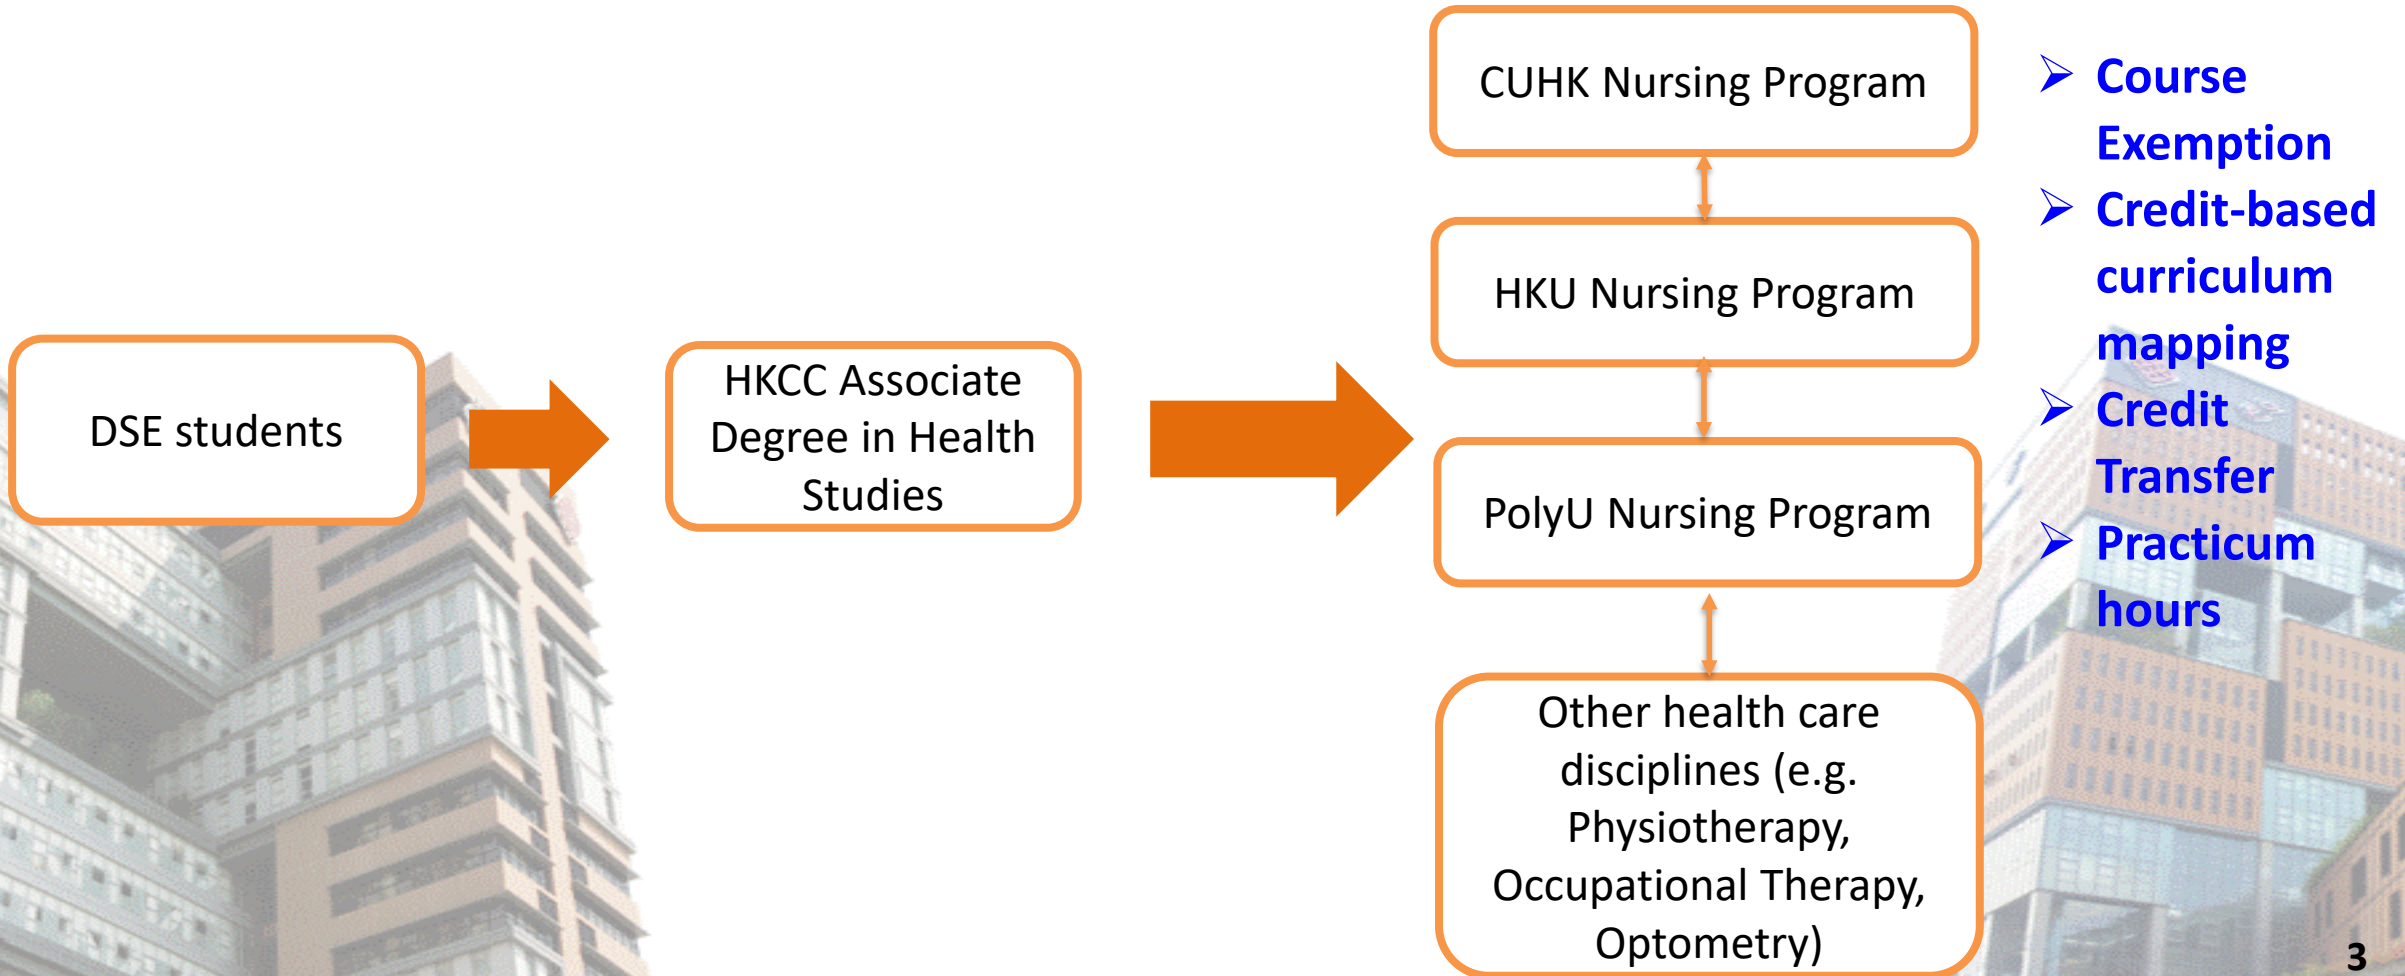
DSE students

HKCC Associate Degree in Health Studies

CUHK Nursing Program

HKU Nursing Program

PolyU Nursing Program

Other health care disciplines (e.g. Physiotherapy, Occupational Therapy, Optometry)

➢ Course Exemption
➢ Credit-based curriculum mapping
➢ Credit Transfer
➢ Practicum hours

3